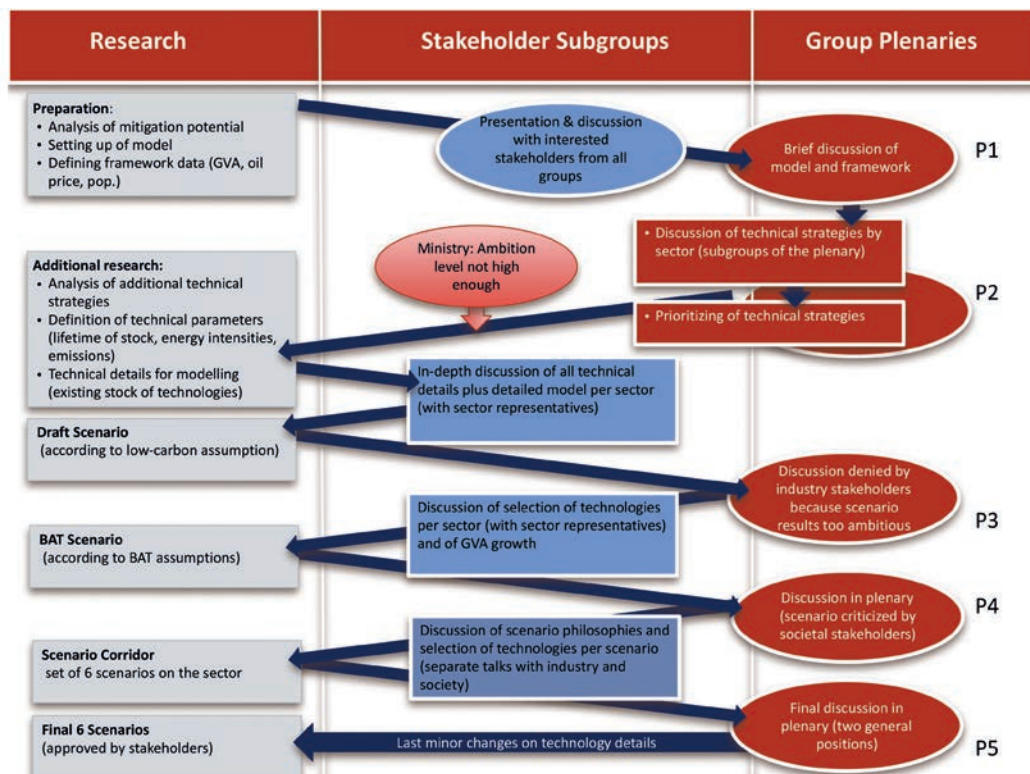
Research

Stakeholder Subgroups

Group Plenaries

Preparation:
• Analysis of mitigation potential
• Setting up of model
• Defining framework data (GVA, oil price, pop.)

Presentation & discussion with interested stakeholders from all groups

Brief discussion of model and framework

P1

• Discussion of technical strategies by sector (subgroups of the plenary)

Ministry: Ambition level not high enough

Additional research:
• Analysis of additional technical strategies
• Definition of technical parameters (lifetime of stock, energy intensities, emissions)
• Technical details for modelling (existing stock of technologies)

P2

• Prioritizing of technical strategies

In-depth discussion of all technical details plus detailed model per sector (with sector representatives)

Draft Scenario
(according to low-carbon assumption)

Discussion denied by industry stakeholders because scenario results too ambitious

Discussion of selection of technologies per sector (with sector representatives) and of GVA growth

BAT Scenario
(according to BAT assumptions)

P3

Discussion in plenary (scenario criticized by societal stakeholders)

P4

Discussion of scenario philosophies and selection of technologies per scenario (separate talks with industry and society)

Scenario Corridor
set of 6 scenarios on the sector

Final discussion in plenary (two general positions)

Final 6 Scenarios
(approved by stakeholders)

Last minor changes on technology details

P5